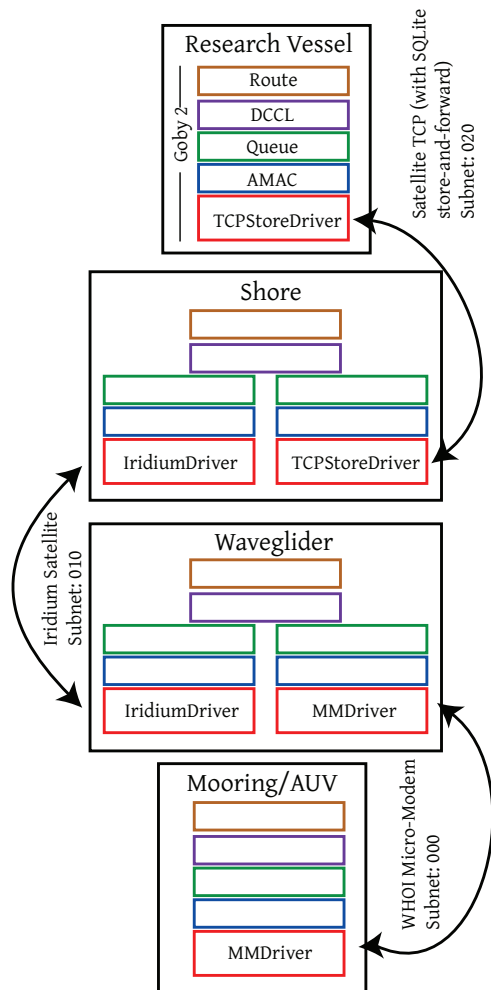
Research Vessel

Goby 2

Route

DCCL

Queue

AMAC

TCPStoreDriver

Satellite TCP (with SQLite store-and-forward)
Subnet: 020

Shore

IridiumDriver

TCPStoreDriver

Iridium Satellite
Subnet: 010

Waveglider

IridiumDriver

MMDriver

Mooring/AUV

MMDriver

WHOI Micro-Modem
Subnet: 000